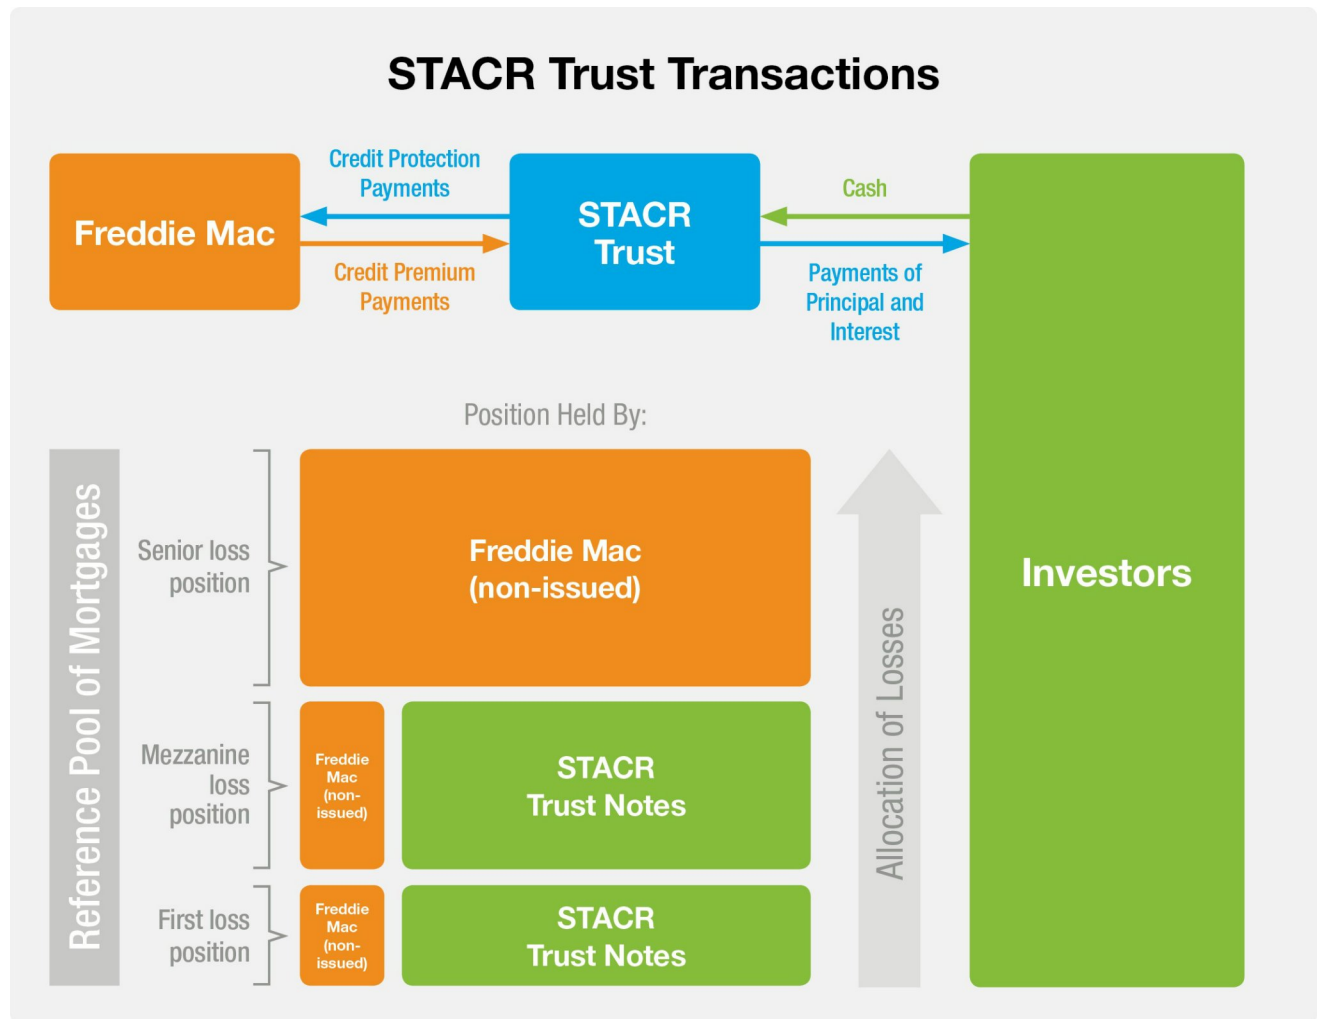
STACR Trust Transactions

Freddie Mac

Credit Protection Payments

Credit Premium Payments

STACR Trust

Cash

Payments of Principal and Interest

Investors

Position Held By:

Reference Pool of Mortgages

Senior loss position

Freddie Mac (non-issued)

Mezzanine loss position

Freddie Mac (non-issued)

STACR Trust Notes

First loss position

Freddie Mac (non-issued)

STACR Trust Notes

Allocation of Losses